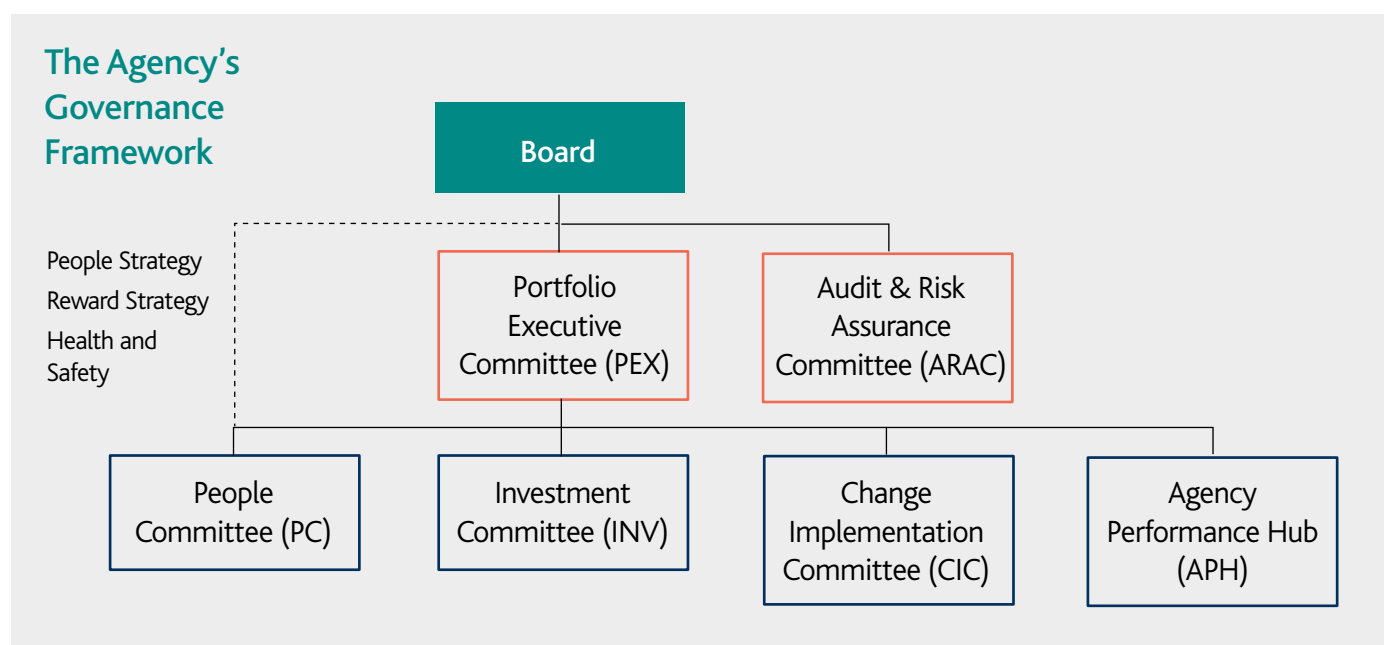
The Agency's Governance Framework

Board

People Strategy
Reward Strategy
Health and Safety

Portfolio Executive Committee (PEX)

Audit & Risk Assurance Committee (ARAC)

People Committee (PC)

Investment Committee (INV)

Change Implementation Committee (CIC)

Agency Performance Hub (APH)